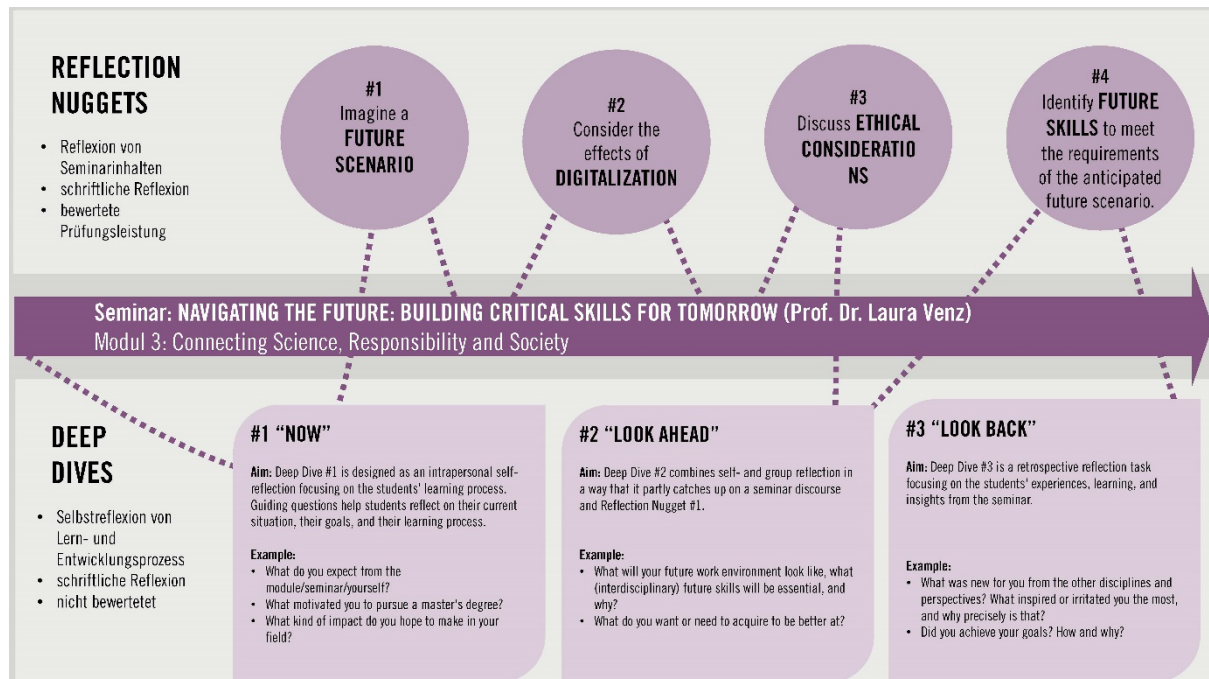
REFLECTION NUGGETS

- Reflexion von Seminarinhalten
- schriftliche Reflexion
- bewertete Prüfungsleistung

#1 Imagine a FUTURE SCENARIO

#2 Consider the effects of DIGITALIZATION

#3 Discuss ETHICAL CONSIDERATIO NS

#4 Identify FUTURE SKILLS to meet the requirements of the anticipated future scenario.

Seminar: NAVIGATING THE FUTURE: BUILDING CRITICAL SKILLS FOR TOMORROW (Prof. Dr. Laura Venz)
Modul 3: Connecting Science, Responsibility and Society

DEEP DIVES

- Selbstreflexion von Lern- und Entwicklungsprozess
- schriftliche Reflexion
- nicht bewertetet

#1 "NOW"

Aim: Deep Dive #1 is designed as an intrapersonal self-reflection focusing on the students' learning process. Guiding questions help students reflect on their current situation, their goals, and their learning process.

Example:
- What do you expect from the module/seminar/yourself?
- What motivated you to pursue a master's degree?
- What kind of impact do you hope to make in your field?

#2 "LOOK AHEAD"

Aim: Deep Dive #2 combines self- and group reflection in a way that it partly catches up on a seminar discourse and Reflection Nugget #1.

Example:
- What will your future work environment look like, what (interdisciplinary) future skills will be essential, and why?
- What do you want or need to acquire to be better at?

#3 "LOOK BACK"

Aim: Deep Dive #3 is a retrospective reflection task focusing on the students' experiences, learning, and insights from the seminar.

Example:
- What was new for you from the other disciplines and perspectives? What inspired or irritated you the most, and why precisely is that?
- Did you achieve your goals? How and why?